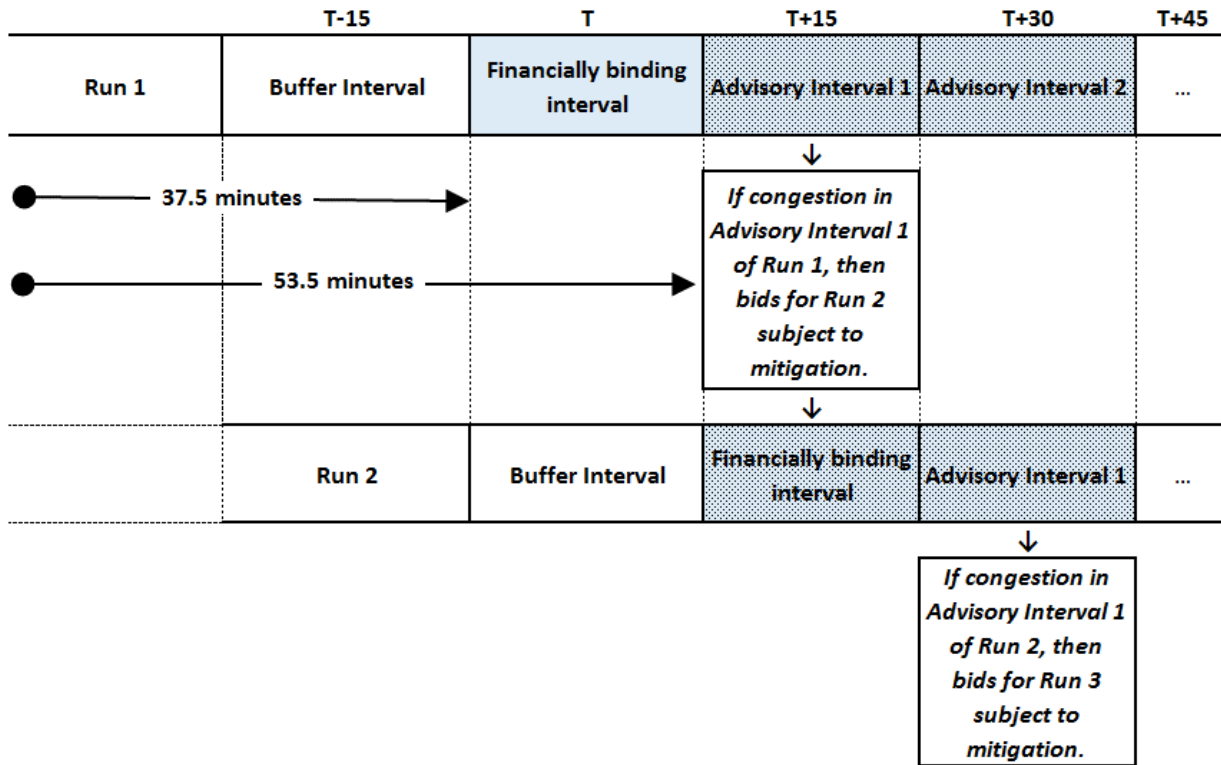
T-15 T T+15 T+30 T+45

| Run 1 | Buffer Interval | Financially binding interval | Advisory Interval 1 | Advisory Interval 2 | ... |
|---|---|---|---|---|---|

37.5 minutes

53.5 minutes

If congestion in Advisory Interval 1 of Run 1, then bids for Run 2 subject to mitigation.

|  | Run 2 | Buffer Interval | Financially binding interval | Advisory Interval 1 | ... |
|---|---|---|---|---|---|

If congestion in Advisory Interval 1 of Run 2, then bids for Run 3 subject to mitigation.